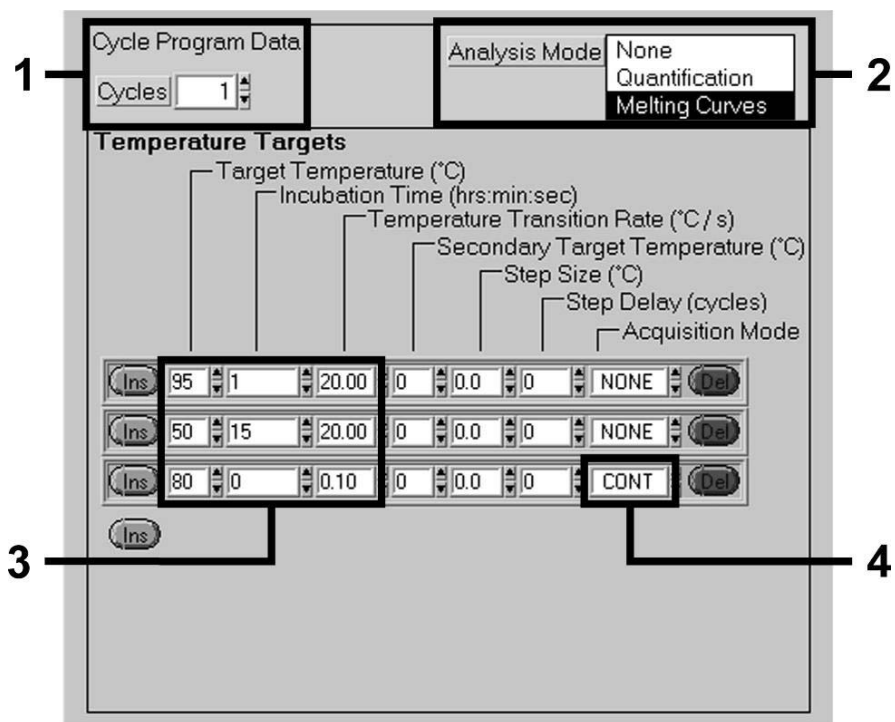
1
Cycle Program Data
Cycles 1

Analysis Mode
None
Quantification
Melting Curves
2

Temperature Targets
Target Temperature (°C)
Incubation Time (hrs:min:sec)
Temperature Transition Rate (°C / s)
Secondary Target Temperature (°C)
Step Size (°C)
Step Delay (cycles)
Acquisition Mode

| | | | | | | | | |
|---|---|---|---|---|---|---|---|---|
| Ins | 95 | 1 | 20.00 | 0 | 0.0 | 0 | NONE | Del |
| Ins | 50 | 15 | 20.00 | 0 | 0.0 | 0 | NONE | Del |
| Ins | 80 | 0 | 0.10 | 0 | 0.0 | 0 | CONT | Del |

Ins

3
4